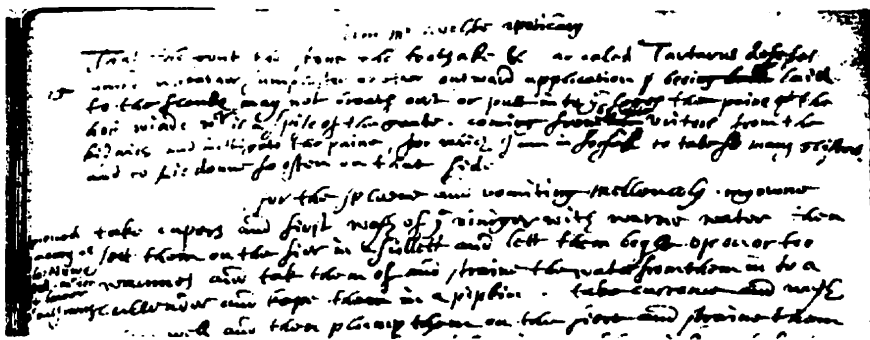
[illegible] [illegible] apoticary

That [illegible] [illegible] fone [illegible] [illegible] & as caled Tartarus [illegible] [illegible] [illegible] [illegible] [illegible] outward application of being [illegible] laide to the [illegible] may not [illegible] out or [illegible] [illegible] the paine of the hot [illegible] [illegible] spite of the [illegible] . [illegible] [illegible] from the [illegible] and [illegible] the paine, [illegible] I am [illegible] to take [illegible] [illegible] and to lie downe so often on that side.

for the splene and vomiting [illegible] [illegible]

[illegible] take capers and first wash of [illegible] vinegar with warme water then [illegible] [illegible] them on the fier in a skillett and lett them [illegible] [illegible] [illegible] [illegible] warme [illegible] take them of and straine the water from them in to a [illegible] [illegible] and kepe them in a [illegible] . take currence and wash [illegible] well and then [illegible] them on the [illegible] and straine them